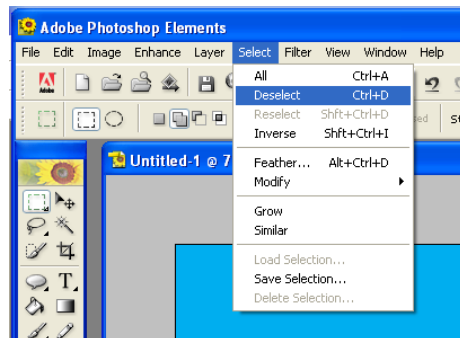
Adobe Photoshop Elements

File Edit Image Enhance Layer Select Filter View Window Help

All Ctrl+A
Deselect Ctrl+D
Reselect Shft+Ctrl+D
Inverse Shft+Ctrl+I
Feather... Alt+Ctrl+D
Modify
Grow
Similar
Load Selection...
Save Selection...
Delete Selection...

Untitled-1 @ 7

T